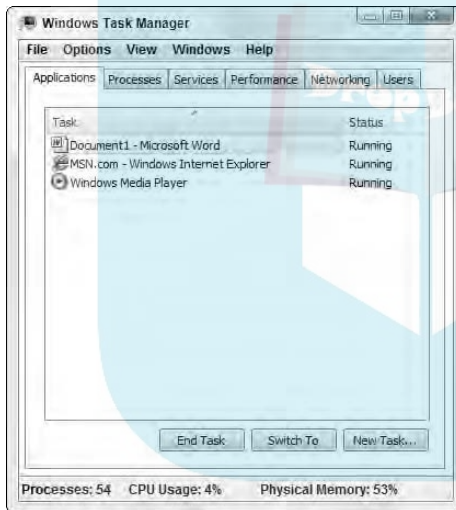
Windows Task Manager

File Options View Windows Help

Applications Processes Services Performance Networking Users

| Task | Status |
|---|---|
| Document1 - Microsoft Word | Running |
| MSN.com - Windows Internet Explorer | Running |
| Windows Media Player | Running |

End Task Switch To New Task...

Processes: 54 CPU Usage: 4% Physical Memory: 53%